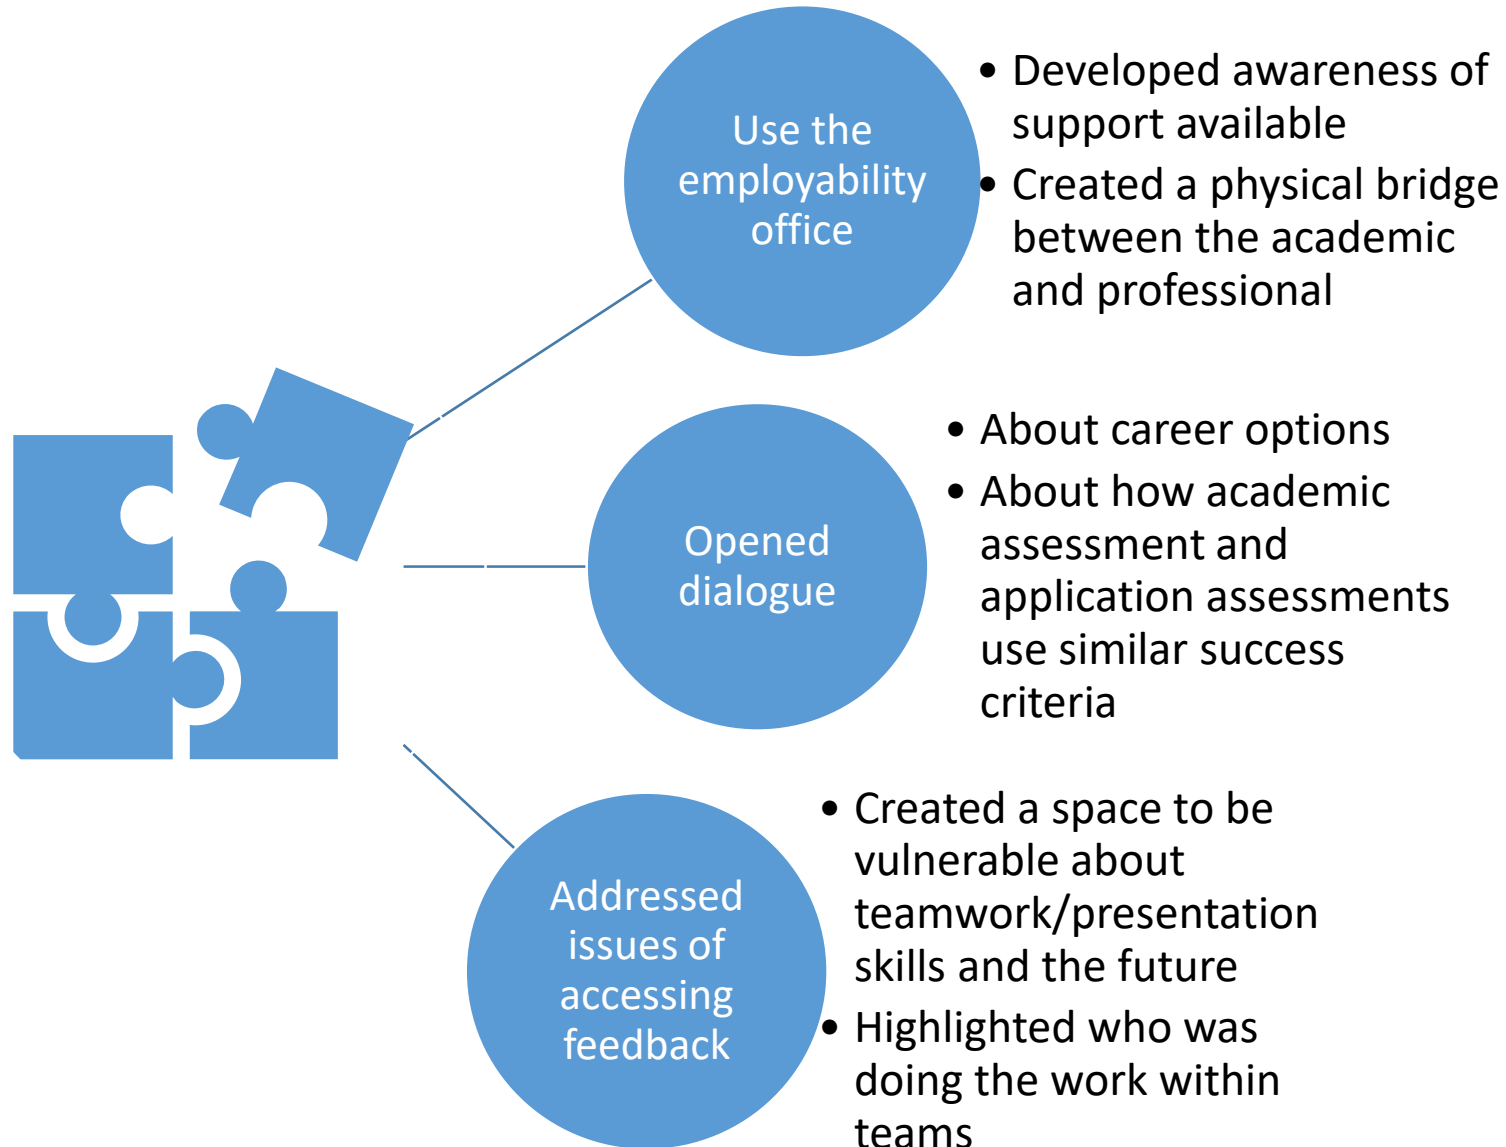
Use the employability office

- Developed awareness of support available
- Created a physical bridge between the academic and professional

Opened dialogue

- About career options
- About how academic assessment and application assessments use similar success criteria

Addressed issues of accessing feedback

- Created a space to be vulnerable about teamwork/presentation skills and the future
- Highlighted who was doing the work within teams